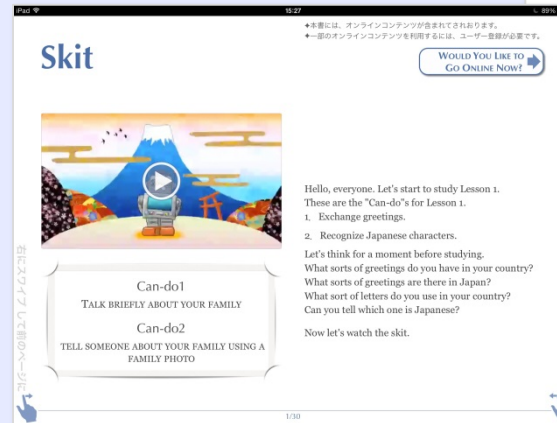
iPad 15:27 89%

✦本書には、オンラインコンテンツが含まれておれおります。
✦一部のオンラインコンテンツを利用するには、ユーザー登録が必要です。

Skit

Would You Like to Go Online Now?

Can-do1
Talk briefly about your family
Can-do2
Tell someone about your family using a family photo

Hello, everyone. Let's start to study Lesson 1. These are the "Can-do"s for Lesson 1.
1. Exchange greetings.
2. Recognize Japanese characters.

Let's think for a moment before studying. What sorts of greetings do you have in your country? What sorts of greetings are there in Japan? What sort of letters do you use in your country? Can you tell which one is Japanese?

Now let's watch the skit.

右にスワイプして前のページに

1/30